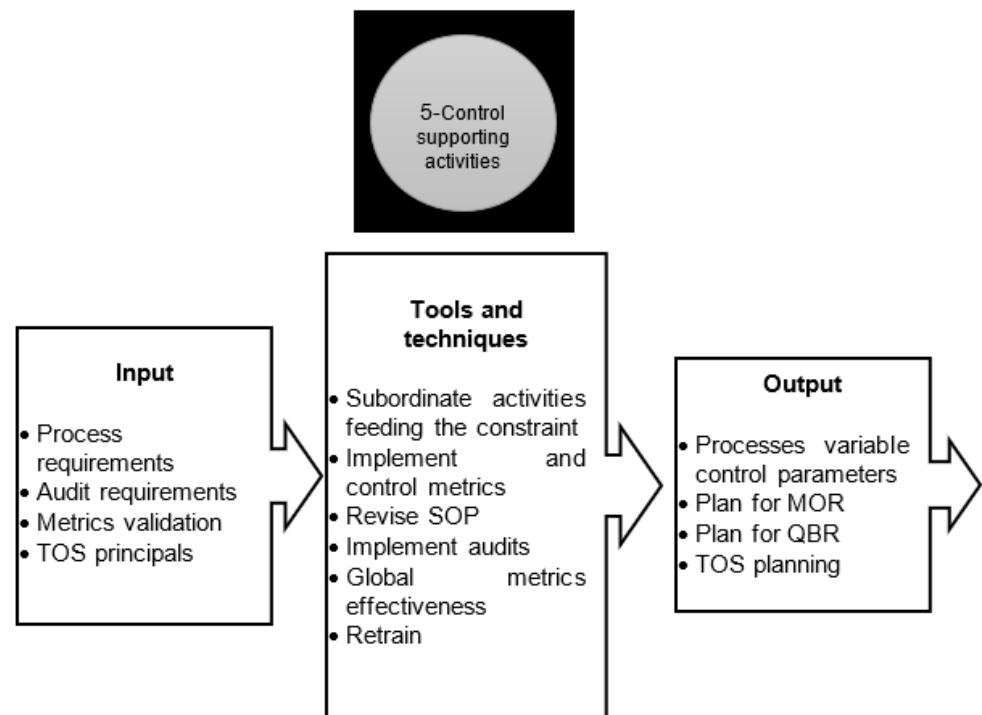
5-Control supporting activities

Input

- Process requirements
- Audit requirements
- Metrics validation
- TOS principals

Tools and techniques

- Subordinate activities feeding the constraint
- Implement and control metrics
- Revise SOP
- Implement audits
- Global metrics effectiveness
- Retrain

Output

- Processes variable control parameters
- Plan for MOR
- Plan for QBR
- TOS planning